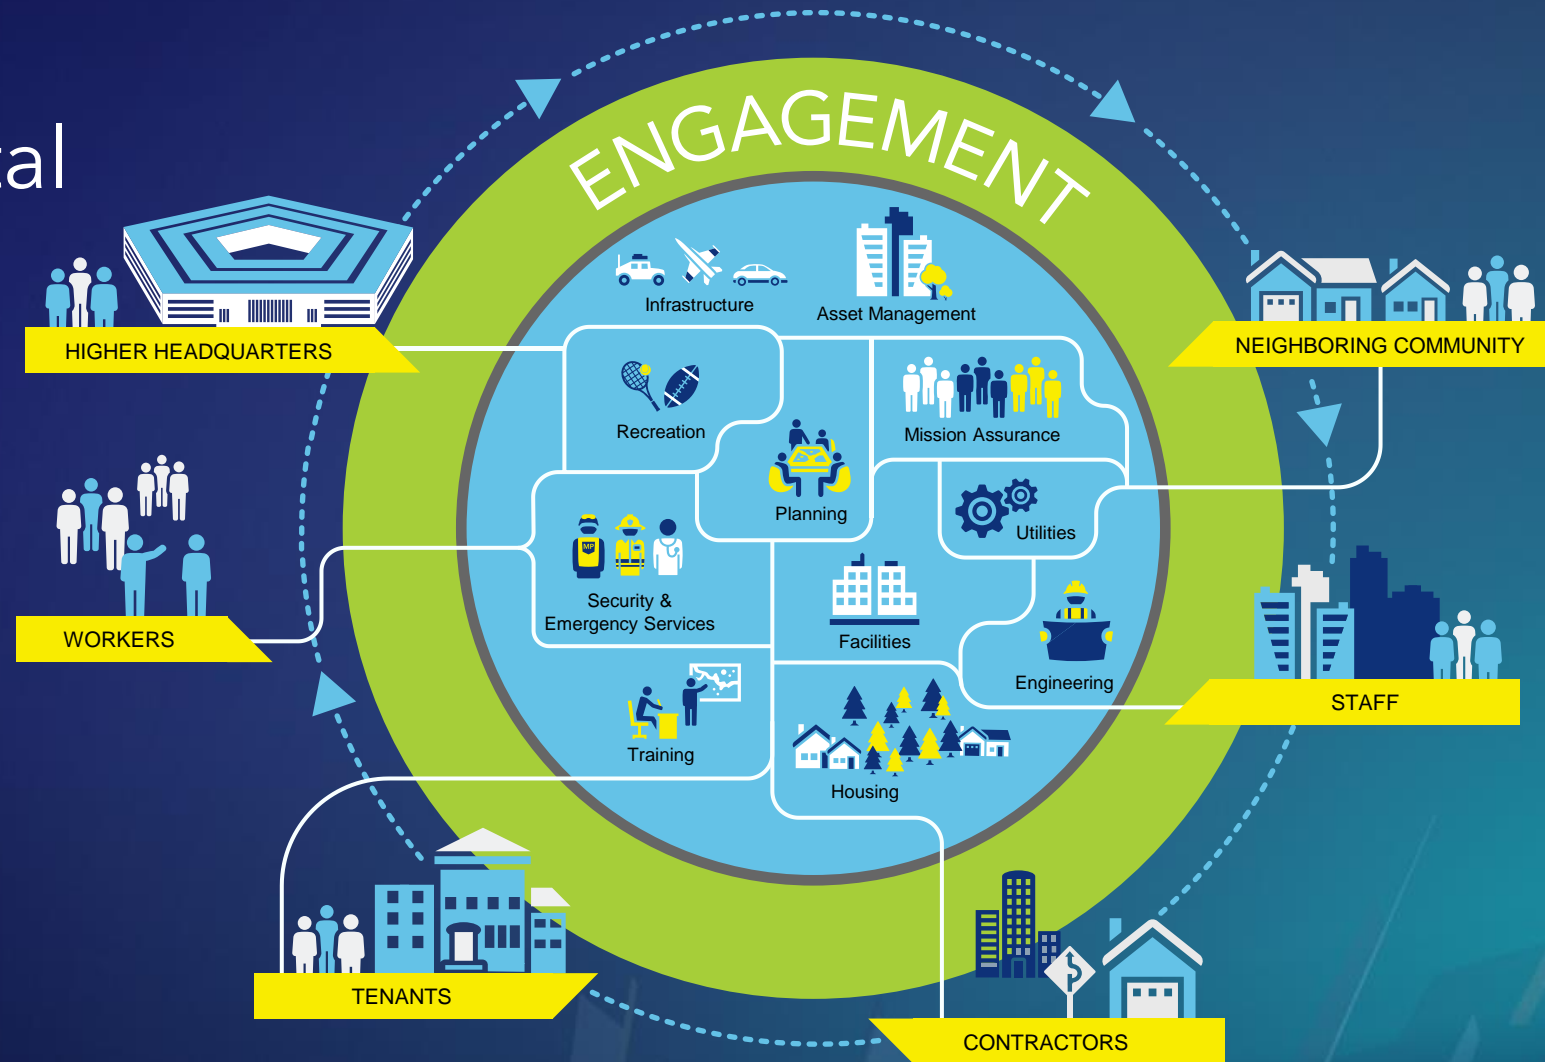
al

ENGAGEMENT

HIGHER HEADQUARTERS

NEIGHBORING COMMUNITY

WORKERS

STAFF

TENANTS

CONTRACTORS

Infrastructure

Asset Management

Recreation

Planning

Mission Assurance

Utilities

Security & Emergency Services

Facilities

Engineering

Training

Housing